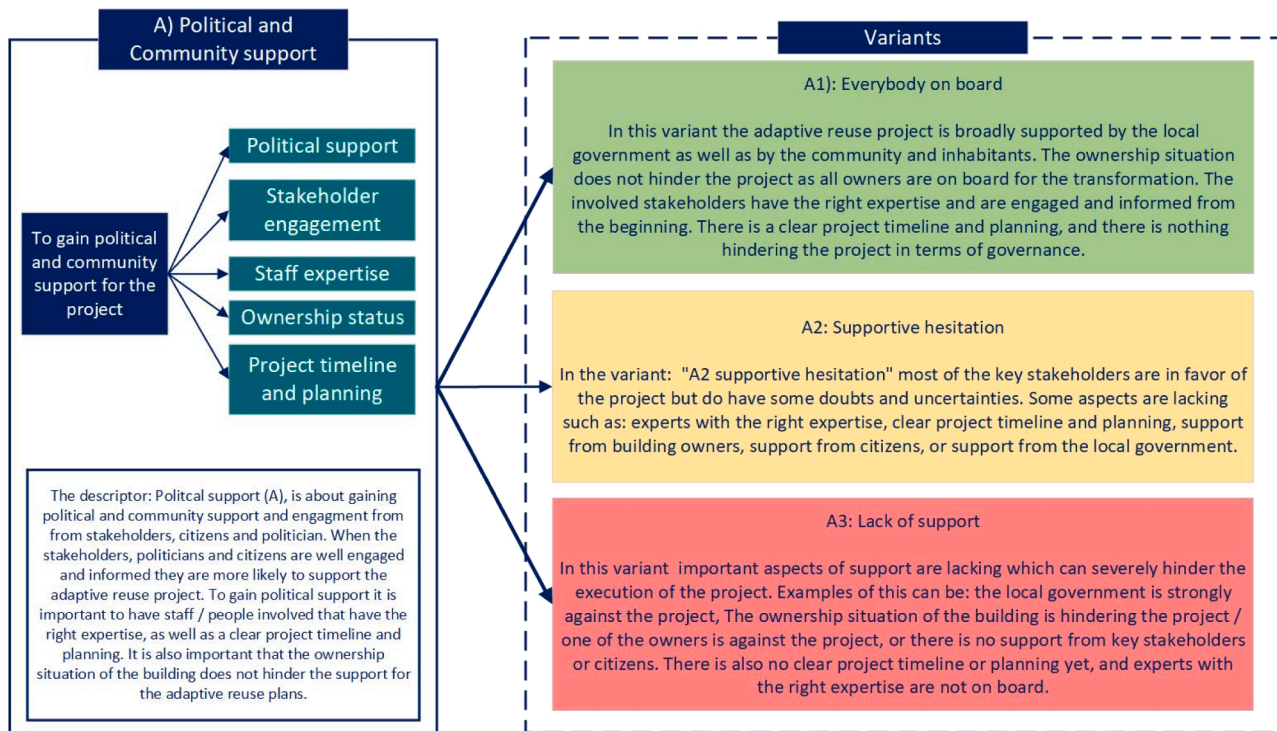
A) Political and Community support

To gain political and community support for the project

Political support

Stakeholder engagement

Staff expertise

Ownership status

Project timeline and planning

The descriptor: Politcal support (A), is about gaining political and community support and engagment from from stakeholders, citizens and politician. When the stakeholders, politicians and citizens are well engaged and informed they are more likely to support the adaptive reuse project. To gain political support it is important to have staff / people involved that have the right expertise, as well as a clear project timeline and planning. It is also important that the ownership situation of the building does not hinder the support for the adaptive reuse plans.

Variants

A1): Everybody on board

In this variant the adaptive reuse project is broadly supported by the local government as well as by the community and inhabitants. The ownership situation does not hinder the project as all owners are on board for the transformation. The involved stakeholders have the right expertise and are engaged and informed from the beginning. There is a clear project timeline and planning, and there is nothing hindering the project in terms of governance.

A2: Supportive hesitation

In the variant: "A2 supportive hesitation" most of the key stakeholders are in favor of the project but do have some doubts and uncertainties. Some aspects are lacking such as: experts with the right expertise, clear project timeline and planning, support from building owners, support from citizens, or support from the local government.

A3: Lack of support

In this variant important aspects of support are lacking which can severely hinder the execution of the project. Examples of this can be: the local government is strongly against the project, The ownership situation of the building is hindering the project / one of the owners is against the project, or there is no support from key stakeholders or citizens. There is also no clear project timeline or planning yet, and experts with the right expertise are not on board.